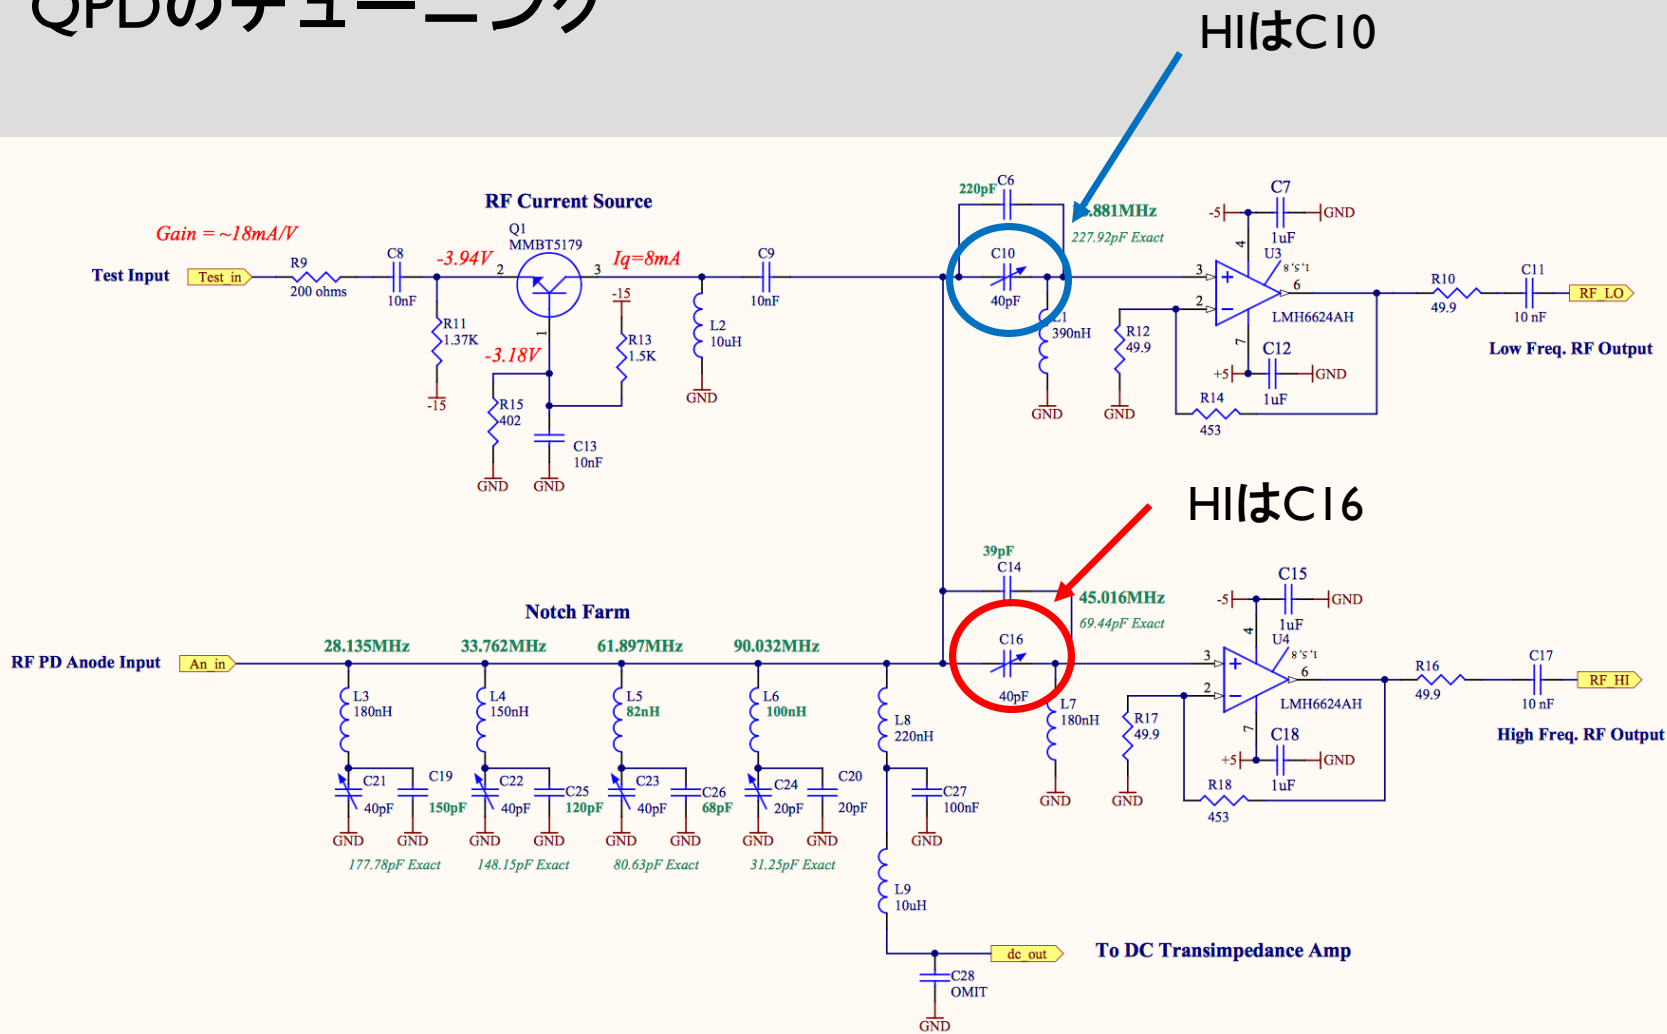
QPDのチューニング

HIはC10

HIはC16

RF Current Source

Gain = ~18mA/V

Test Input

Test_in

R9
200 ohms

C8
10nF

-3.94V

Q1
MMBT5179

Iq=8mA

C9
10nF

R11
1.37K

-15

-15

R13
1.5K

-3.18V

L2
10uH

GND

R15
402

C13
10nF

GND

GND

220pF

C6

.881MHz

227.92pF Exact

C10

40pF

L1
390nH

GND

R12
49.9

GND

C7

-5

GND

1uF

U3

LMH6624AH

C12

+5

GND

1uF

R14
453

R10
49.9

C11
10 nF

RF_LO

Low Freq. RF Output

39pF
C14

45.016MHz

69.44pF Exact

C16

40pF

L7
180nH

GND

R17
49.9

GND

Notch Farm

RF PD Anode Input

An_in

28.135MHz

33.762MHz

61.897MHz

90.032MHz

L3
180nH

L4
150nH

L5
82nH

L6
100nH

L8
220nH

C21
40pF

C19
150pF

C22
40pF

C25
120pF

C23
40pF

C26
68pF

C24
20pF

C20
20pF

C27
100nF

GND GND GND GND GND GND GND GND GND

177.78pF Exact

148.15pF Exact

80.63pF Exact

31.25pF Exact

L9
10uH

dc_out

To DC Transimpedance Amp

C28
OMIT

GND

C15

-5

GND

1uF

U4

LMH6624AH

C18

+5

GND

1uF

R18
453

R16
49.9

C17
10 nF

RF_HI

High Freq. RF Output